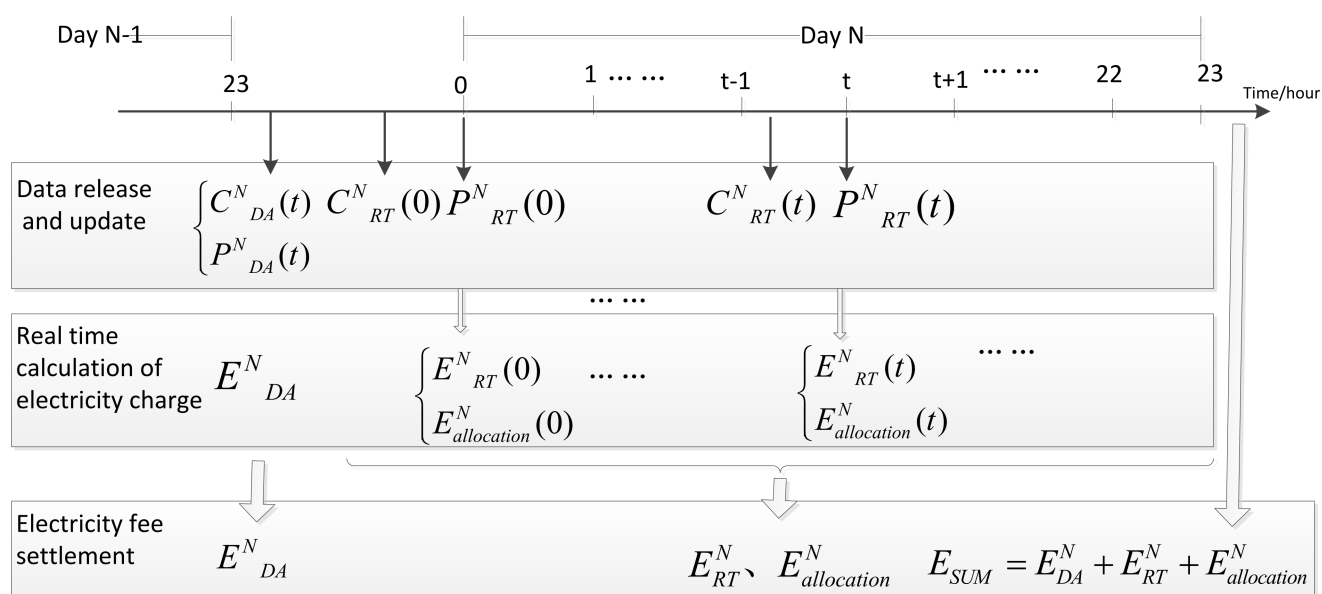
Day N-1

Day N

23 0 1 … … t-1 t t+1 … … 22 23 Time/hour

Data release and update

$\begin{cases} C^{N}{}_{DA}(t) \\ P^{N}{}_{DA}(t) \end{cases}$ $C^{N}{}_{RT}(0)$ $P^{N}{}_{RT}(0)$ $C^{N}{}_{RT}(t)$ $P^{N}{}_{RT}(t)$

… …

Real time calculation of electricity charge

$E^{N}{}_{DA}$ $\begin{cases} E^{N}{}_{RT}(0) \\ E^{N}_{allocation}(0) \end{cases}$ … … $\begin{cases} E^{N}{}_{RT}(t) \\ E^{N}_{allocation}(t) \end{cases}$ … …

Electricity fee settlement

$E^{N}{}_{DA}$ $E^{N}_{RT}$、$E^{N}_{allocation}$ $E_{SUM} = E^{N}_{DA} + E^{N}_{RT} + E^{N}_{allocation}$